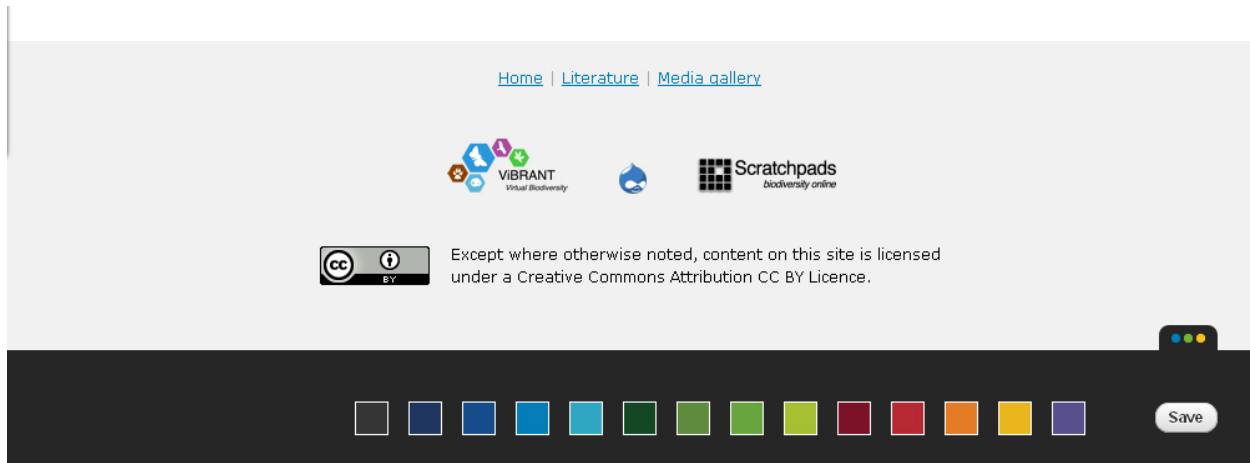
Home | Literature | Media gallery

ViBRANT
Virtual Biodiversity

Scratchpads
biodiversity online

cc BY

Except where otherwise noted, content on this site is licensed under a Creative Commons Attribution CC BY Licence.

Save